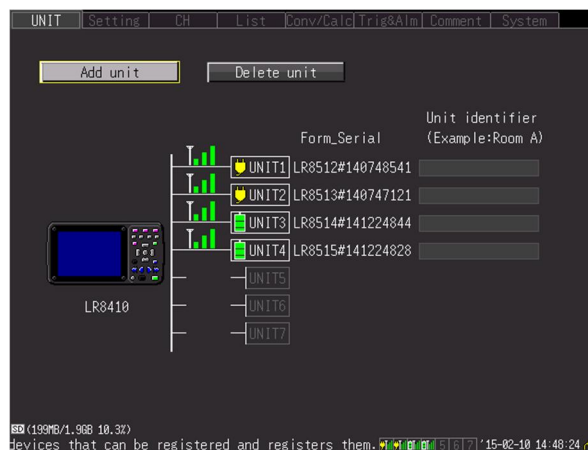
UNIT | Setting | CH | List | Conv/Calc | Trig&Alm | Comment | System

Add unit

Delete unit

Form_Serial

Unit identifier
(Example:Room A)

UNIT1 LR8512#140748541
UNIT2 LR8513#140747121
UNIT3 LR8514#141224844
UNIT4 LR8515#141224828
UNIT5
UNIT6
UNIT7

LR8410

SD (199MB/1.96B 10.3%)
devices that can be registered and registers them. 1 2 3 4 5 6 7 '15-02-10 14:48:24